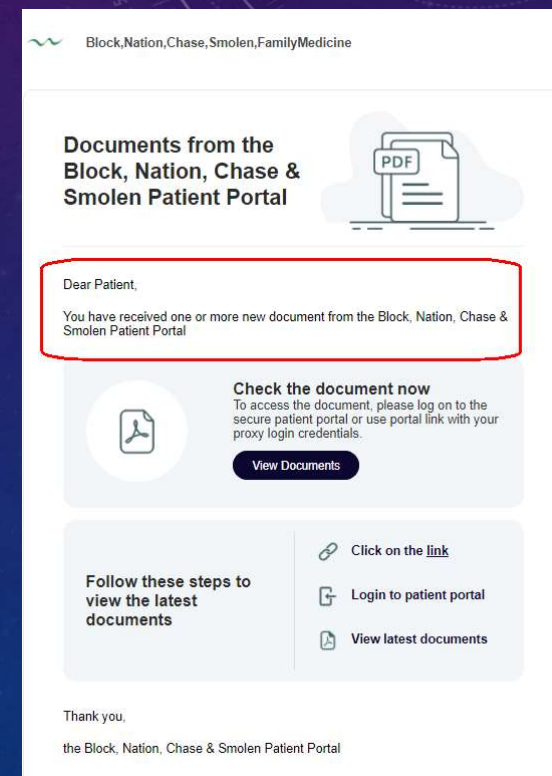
Block,Nation,Chase,Smolen,FamilyMedicine

Documents from the Block, Nation, Chase & Smolen Patient Portal

PDF

Dear Patient,

You have received one or more new document from the Block, Nation, Chase & Smolen Patient Portal

Check the document now
To access the document, please log on to the secure patient portal or use portal link with your proxy login credentials.

View Documents

Follow these steps to view the latest documents

Click on the link

Login to patient portal

View latest documents

Thank you,

the Block, Nation, Chase & Smolen Patient Portal